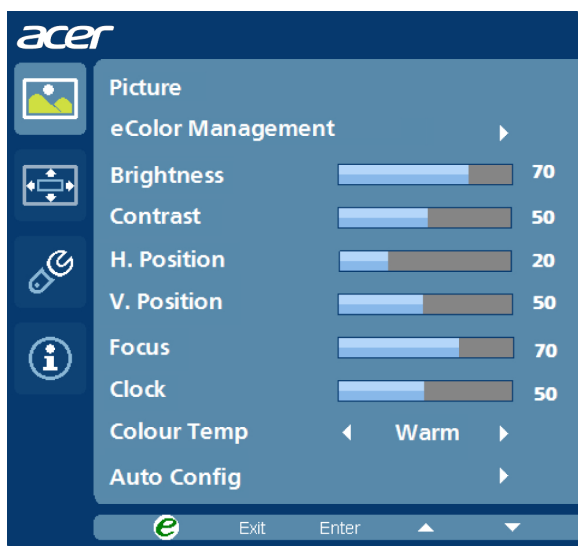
acer

Picture

eColor Management

| | | |
|---|---|---|
| Brightness | | 70 |
| Contrast | | 50 |
| H. Position | | 20 |
| V. Position | | 50 |
| Focus | | 70 |
| Clock | | 50 |

Colour Temp ◂ Warm ▸

Auto Config

e Exit Enter